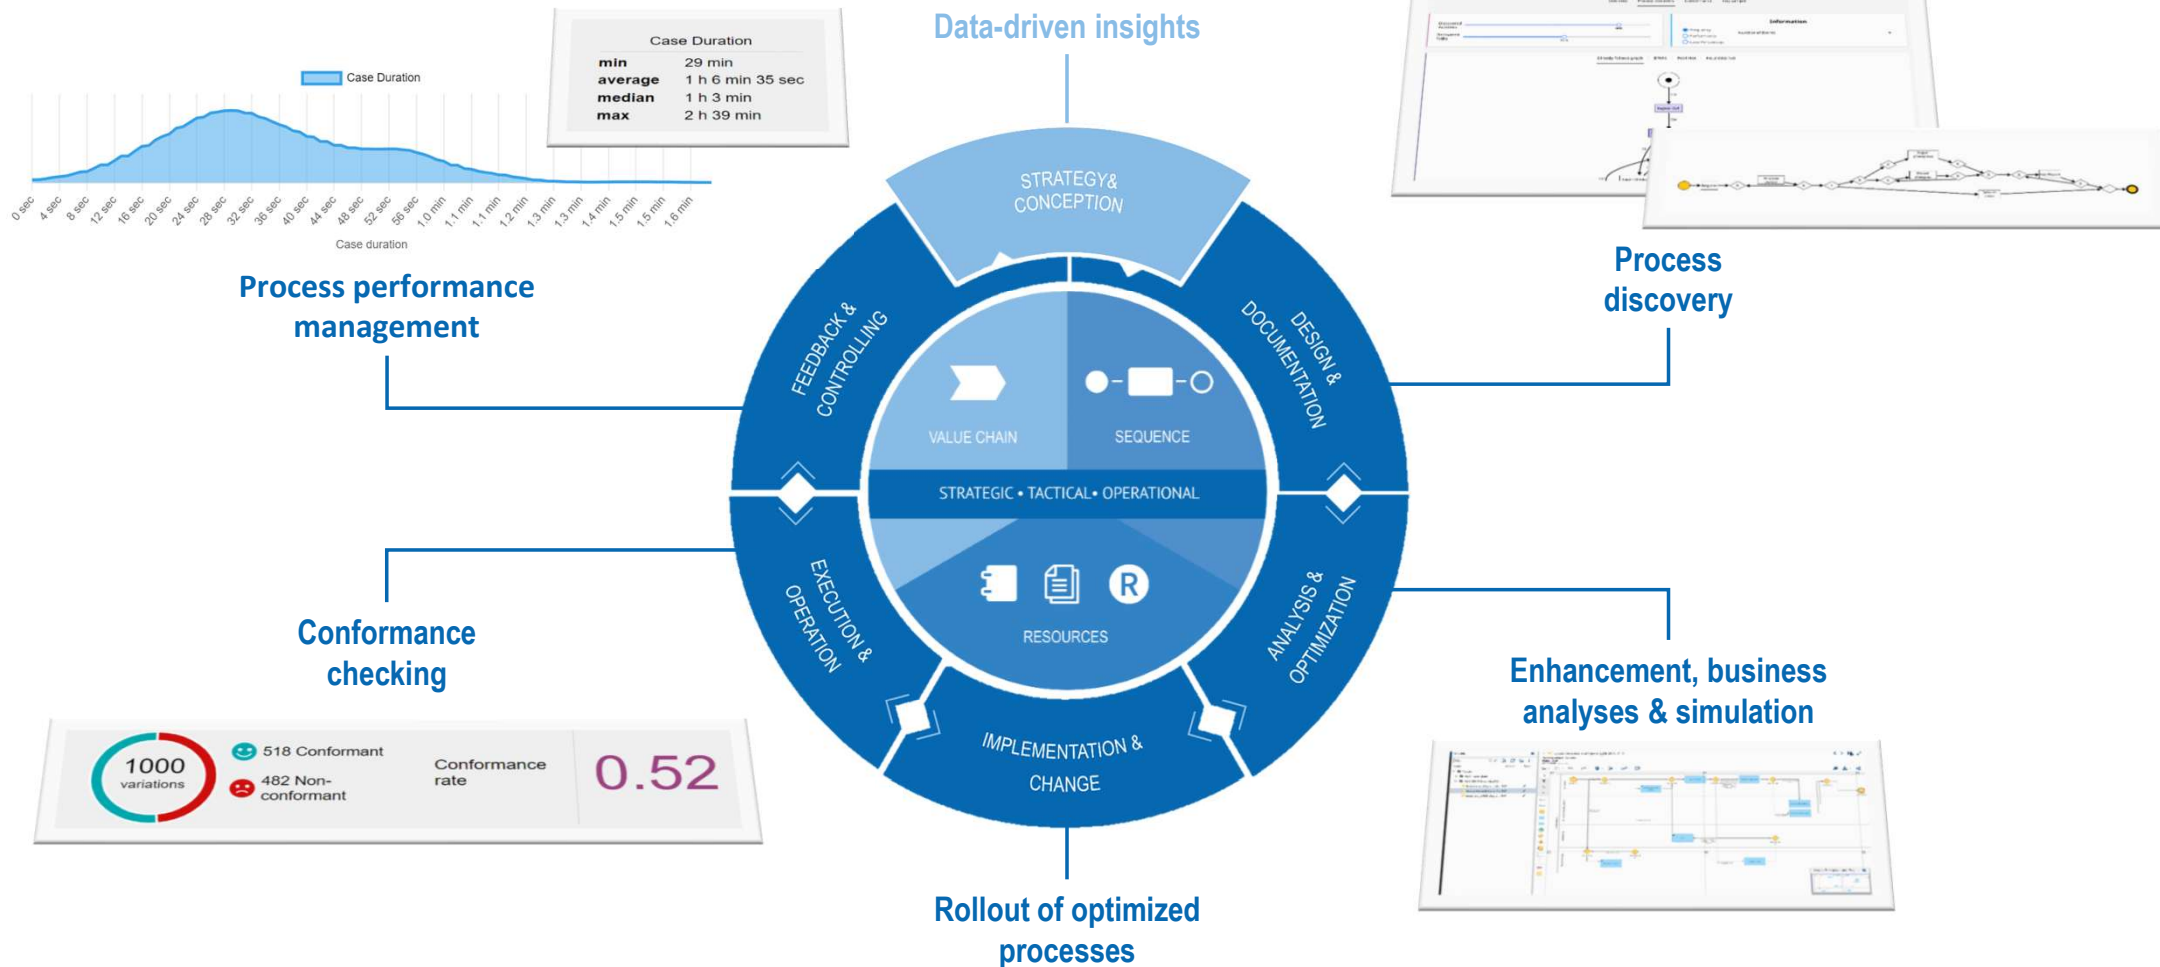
Case Duration

0 sec 4 sec 8 sec 12 sec 16 sec 20 sec 24 sec 28 sec 32 sec 36 sec 40 sec 44 sec 48 sec 52 sec 56 sec 1.0 min 1.1 min 1.1 min 1.2 min 1.3 min 1.3 min 1.4 min 1.5 min 1.5 min 1.6 min

Case duration

| Case Duration | |
|---|---|
| min | 29 min |
| average | 1 h 6 min 35 sec |
| median | 1 h 3 min |
| max | 2 h 39 min |

Data-driven insights

Process performance management

Process discovery

STRATEGY& CONCEPTION

DESIGN & DOCUMENTATION

FEEDBACK & CONTROLLING

VALUE CHAIN

SEQUENCE

STRATEGIC • TACTICAL• OPERATIONAL

RESOURCES

R

EXECUTION & OPERATION

ANALYSIS & OPTIMIZATION

IMPLEMENTATION & CHANGE

Conformance checking

1000 variations

518 Conformant

482 Non-conformant

Conformance rate

0.52

Enhancement, business analyses & simulation

Rollout of optimized processes